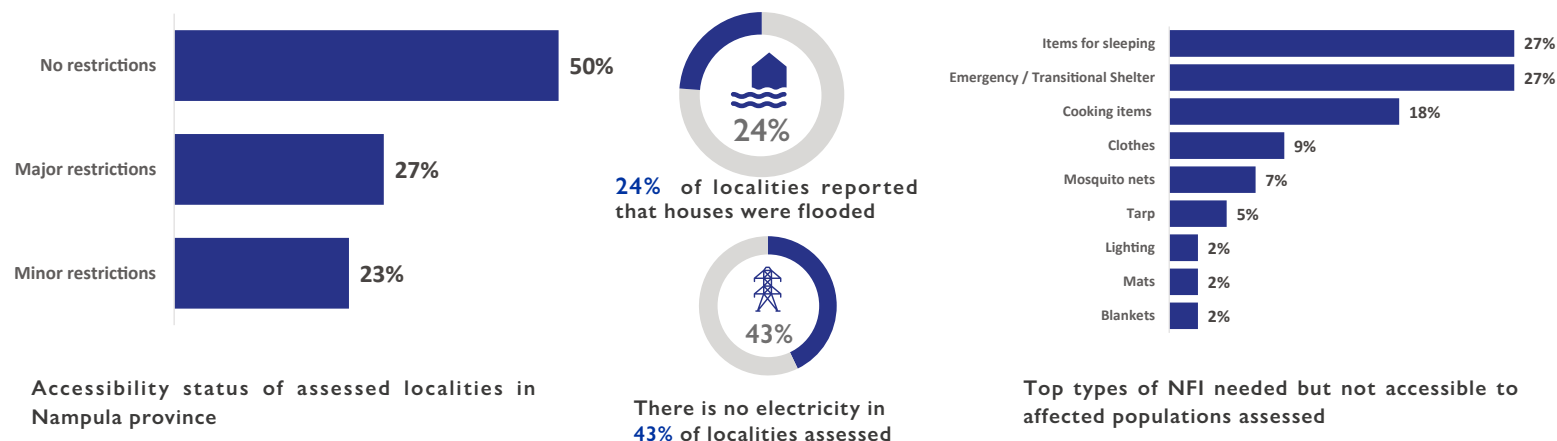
No restrictions
50%
Major restrictions
27%
Minor restrictions
23%

Accessibility status of assessed localities in Nampula province

24%

24% of localities reported that houses were flooded

43%

There is no electricity in 43% of localities assessed

Items for sleeping 27%
Emergency / Transitional Shelter 27%
Cooking items 18%
Clothes 9%
Mosquito nets 7%
Tarp 5%
Lighting 2%
Mats 2%
Blankets 2%

Top types of NFI needed but not accessible to affected populations assessed